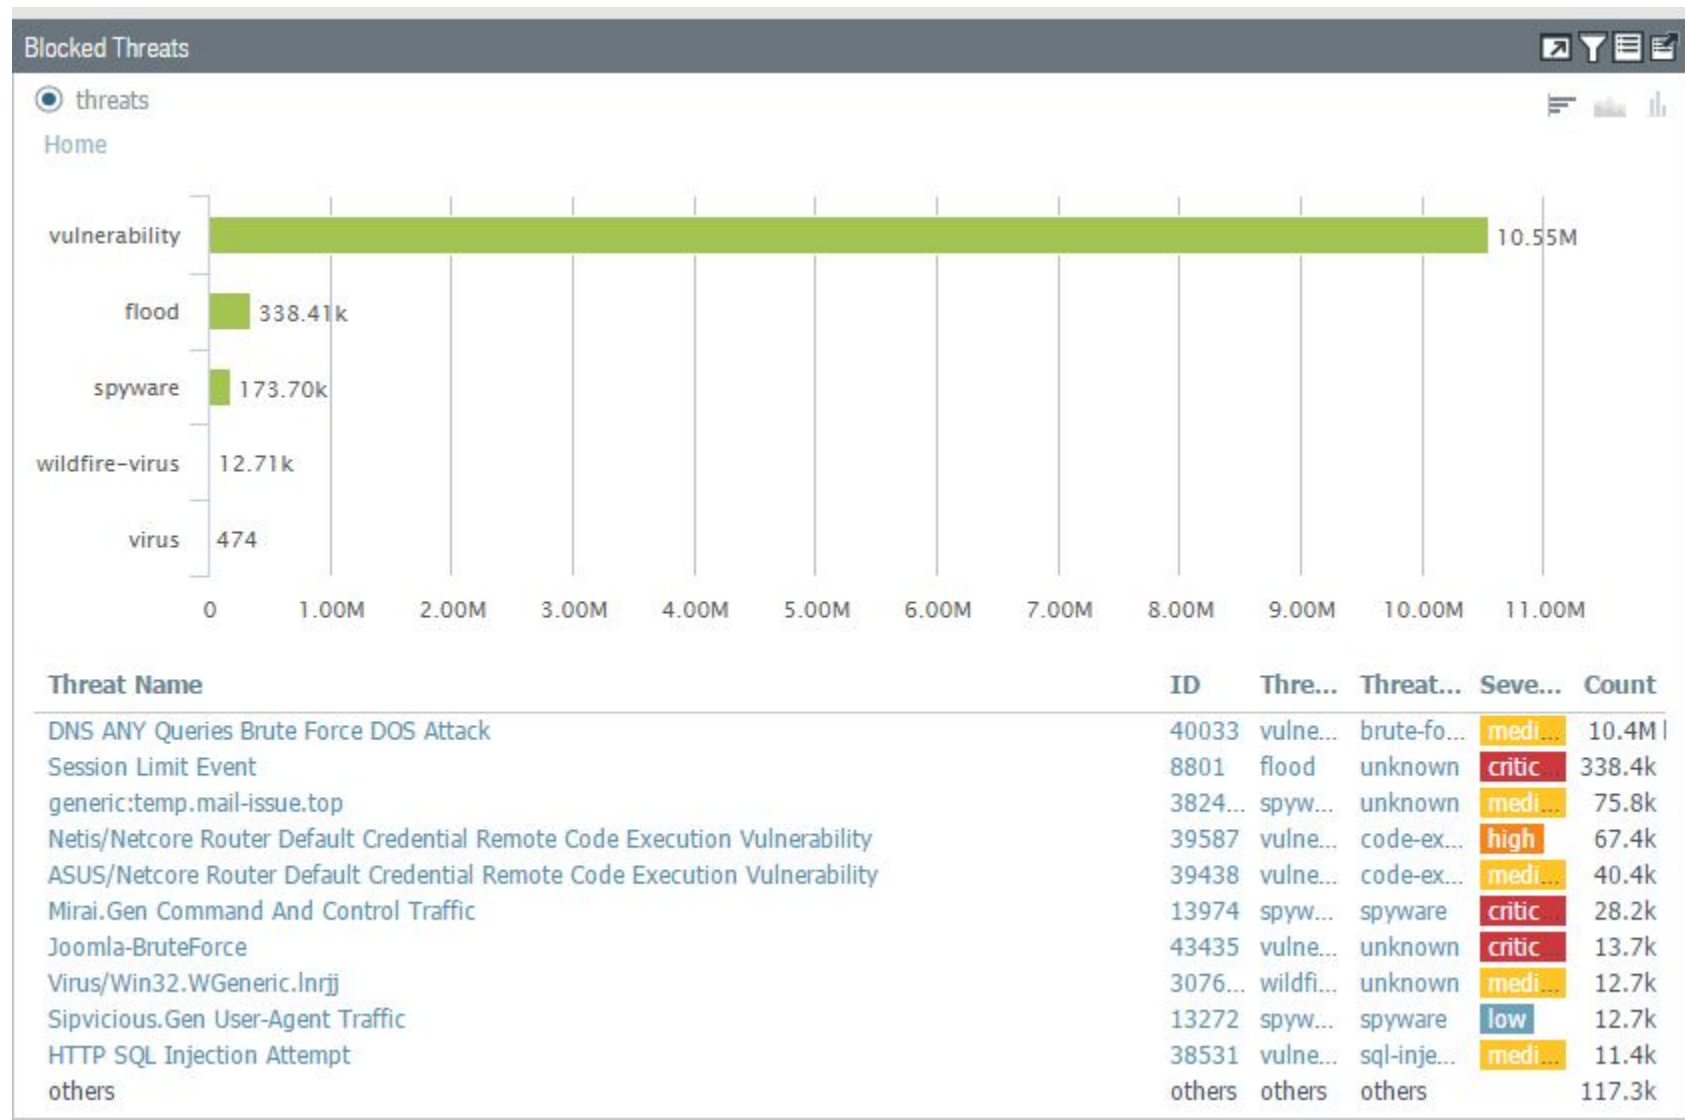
Blocked Threats

threats

Home

vulnerability 10.55M
flood 338.41k
spyware 173.70k
wildfire-virus 12.71k
virus 474

0 1.00M 2.00M 3.00M 4.00M 5.00M 6.00M 7.00M 8.00M 9.00M 10.00M 11.00M

| Threat Name | ID | Thre... | Threat... | Seve... | Count |
|---|---|---|---|---|---|
| DNS ANY Queries Brute Force DOS Attack | 40033 | vulne... | brute-fo... | medi... | 10.4M |
| Session Limit Event | 8801 | flood | unknown | critic | 338.4k |
| generic:temp.mail-issue.top | 3824... | spyw... | unknown | medi... | 75.8k |
| Netis/Netcore Router Default Credential Remote Code Execution Vulnerability | 39587 | vulne... | code-ex... | high | 67.4k |
| ASUS/Netcore Router Default Credential Remote Code Execution Vulnerability | 39438 | vulne... | code-ex... | medi... | 40.4k |
| Mirai.Gen Command And Control Traffic | 13974 | spyw... | spyware | critic | 28.2k |
| Joomla-BruteForce | 43435 | vulne... | unknown | critic | 13.7k |
| Virus/Win32.WGeneric.lnrjj | 3076... | wildfi... | unknown | medi... | 12.7k |
| Sipvicious.Gen User-Agent Traffic | 13272 | spyw... | spyware | low | 12.7k |
| HTTP SQL Injection Attempt | 38531 | vulne... | sql-inje... | medi... | 11.4k |
| others | others | others | others | | 117.3k |